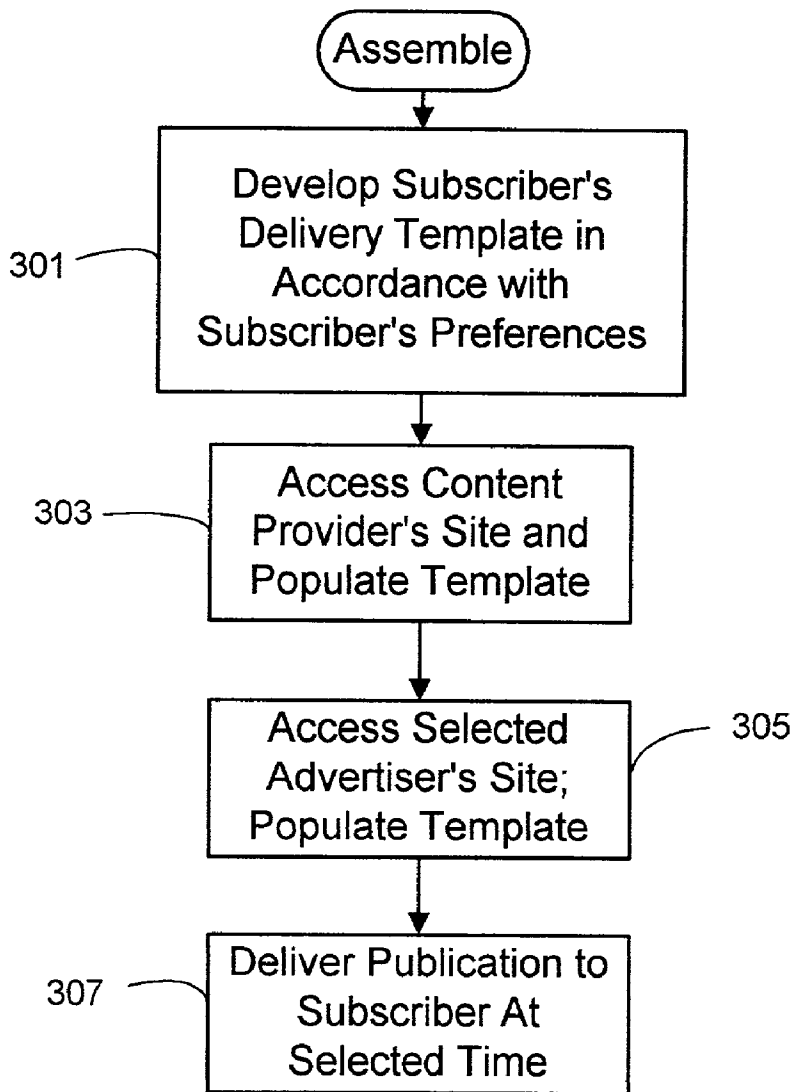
Assemble

301

Develop Subscriber's Delivery Template in Accordance with Subscriber's Preferences

303

Access Content Provider's Site and Populate Template

Access Selected Advertiser's Site; Populate Template

305

307

Deliver Publication to Subscriber At Selected Time